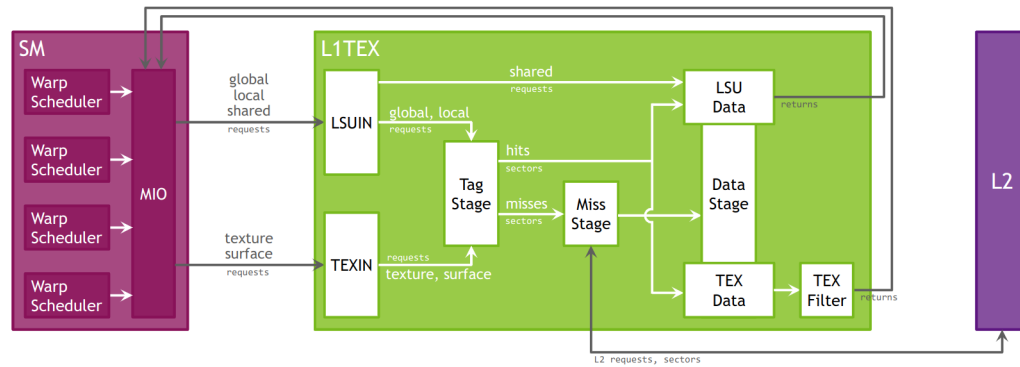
SM

Warp Scheduler

Warp Scheduler

Warp Scheduler

Warp Scheduler

MIO

global
local
shared
requests

texture
surface
requests

L1TEX

LSUIN

TEXIN

shared
requests

global, local
requests

requests
texture, surface

Tag Stage

hits
sectors

misses
sectors

Miss Stage

LSU Data

returns

Data Stage

TEX Data

TEX Filter

returns

L2 requests, sectors

L2